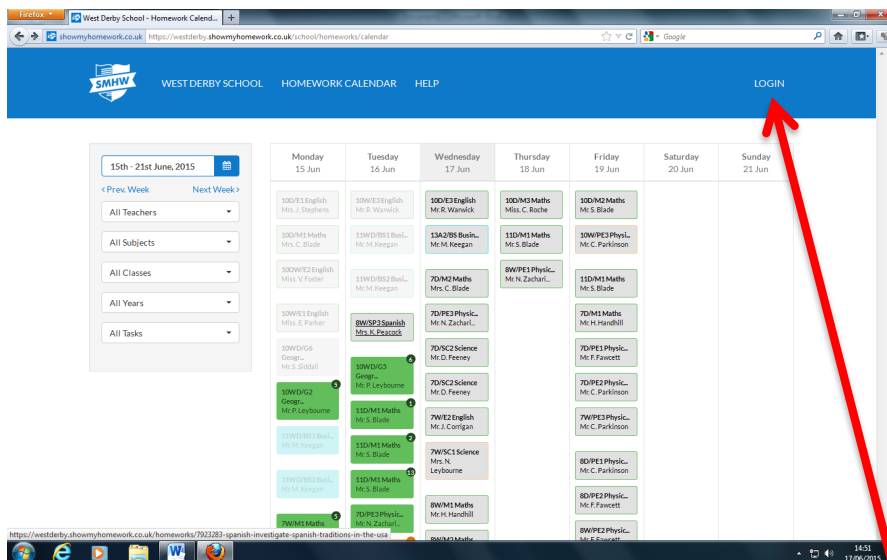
Firefox West Derby School - Homework Calend... +

showmyhomework.co.uk https://westderby.showmyhomework.co.uk/school/homeworks/calendar

Google

SMHW WEST DERBY SCHOOL HOMEWORK CALENDAR HELP LOGIN

15th - 21st June, 2015

< Prev. Week Next Week >

All Teachers

All Subjects

All Classes

All Years

All Tasks

| Monday 15 Jun | Tuesday 16 Jun | Wednesday 17 Jun | Thursday 18 Jun | Friday 19 Jun | Saturday 20 Jun | Sunday 21 Jun |
|---|---|---|---|---|---|---|
| 10D/E1 English Mrs. J. Stephens | 10W/E3 English Mr. R. Warwick | 10D/E3 English Mr. R. Warwick | 10D/M3 Maths Miss. C. Roche | 10D/M2 Maths Mr. S. Blade | | |
| 10D/M1 Maths Mrs. C. Blade | 11WD/BS1 Busi... Mr. M. Keegan | 13A2/BS Busin... Mr. M. Keegan | 11D/M1 Maths Mr. S. Blade | 10W/PE3 Physi... Mr. C. Parkinson | | |
| 10DW/E2 English Miss. V. Foster | 11WD/BS2 Busi... Mr. M. Keegan | 7D/M2 Maths Mrs. C. Blade | 8W/PE1 Physic... Mr. N. Zachari... | 11D/M1 Maths Mr. S. Blade | | |
| 10W/E1 English Miss. E. Parker | 8W/SP3 Spanish Mrs. K. Peacock | 7D/PE3 Physic... Mr. N. Zachari... | | 7D/M1 Maths Mr. H. Handhill | | |
| 10WD/G6 Geogr... Mr. S. Siddall | 10WD/G3 Geogr... Mr. P. Leybourne 6 | 7D/SC2 Science Mr. D. Feeney | | 7D/PE1 Physic... Mr. F. Fawcett | | |
| 10WD/G2 Geogr... Mr. P. Leybourne 3 | 11D/M1 Maths Mr. S. Blade 1 | 7D/SC2 Science Mr. D. Feeney | | 7D/PE2 Physic... Mr. C. Parkinson | | |
| 11WD/BS1 Busi... Mr. M. Keegan | 11D/M1 Maths Mr. S. Blade 2 | 7W/E2 English Mr. J. Corrigan | | 7W/PE3 Physic... Mr. C. Parkinson | | |
| 11WD/BS2 Busi... Mr. M. Keegan | 11D/M1 Maths Mr. S. Blade 13 | 7W/SC1 Science Mrs. N. Leybourne | | 8D/PE1 Physic... Mr. C. Parkinson | | |
| 7W/M1 Maths 5 | 7D/PE3 Physic... Mr. N. Zachari... 4 | 8W/M1 Maths Mr. H. Handhill | | 8D/PE2 Physic... Mr. F. Fawcett | | |
| | | 8W/M2 Maths | | 8W/PE2 Physic... Mr. F. Fawcett | | |

https://westderby.showmyhomework.co.uk/homeworks/7923283-spanish-investigate-spanish-traditions-in-the-usa

14:51 17/06/2015